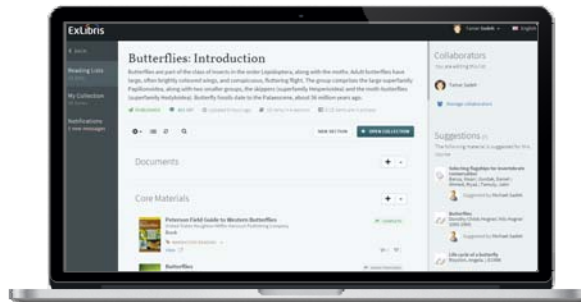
ExLibris

BACK

Reading Lists

My Collection

Notifications

Butterflies: Introduction

Butterflies are part of the class of insects in the order Lepidoptera, along with the moths. Adult butterflies have large, often brightly coloured wings, and conspicuous, fluttering flight. The group comprises the large superfamily Papilionoidea, along with two smaller groups, the skippers (superfamily Hesperioidea) and the moth-butterflies (superfamily Hedyloidea). Butterfly fossils date to the Palaeocene, about 56 million years ago.

NEW SECTION

OPEN COLLECTION

Documents

Core Materials

Peterson Field Guide to Western Butterflies

Book

Butterflies

Collaborators

Suggestions

Butterflies

Life cycle of a butterfly

English

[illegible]